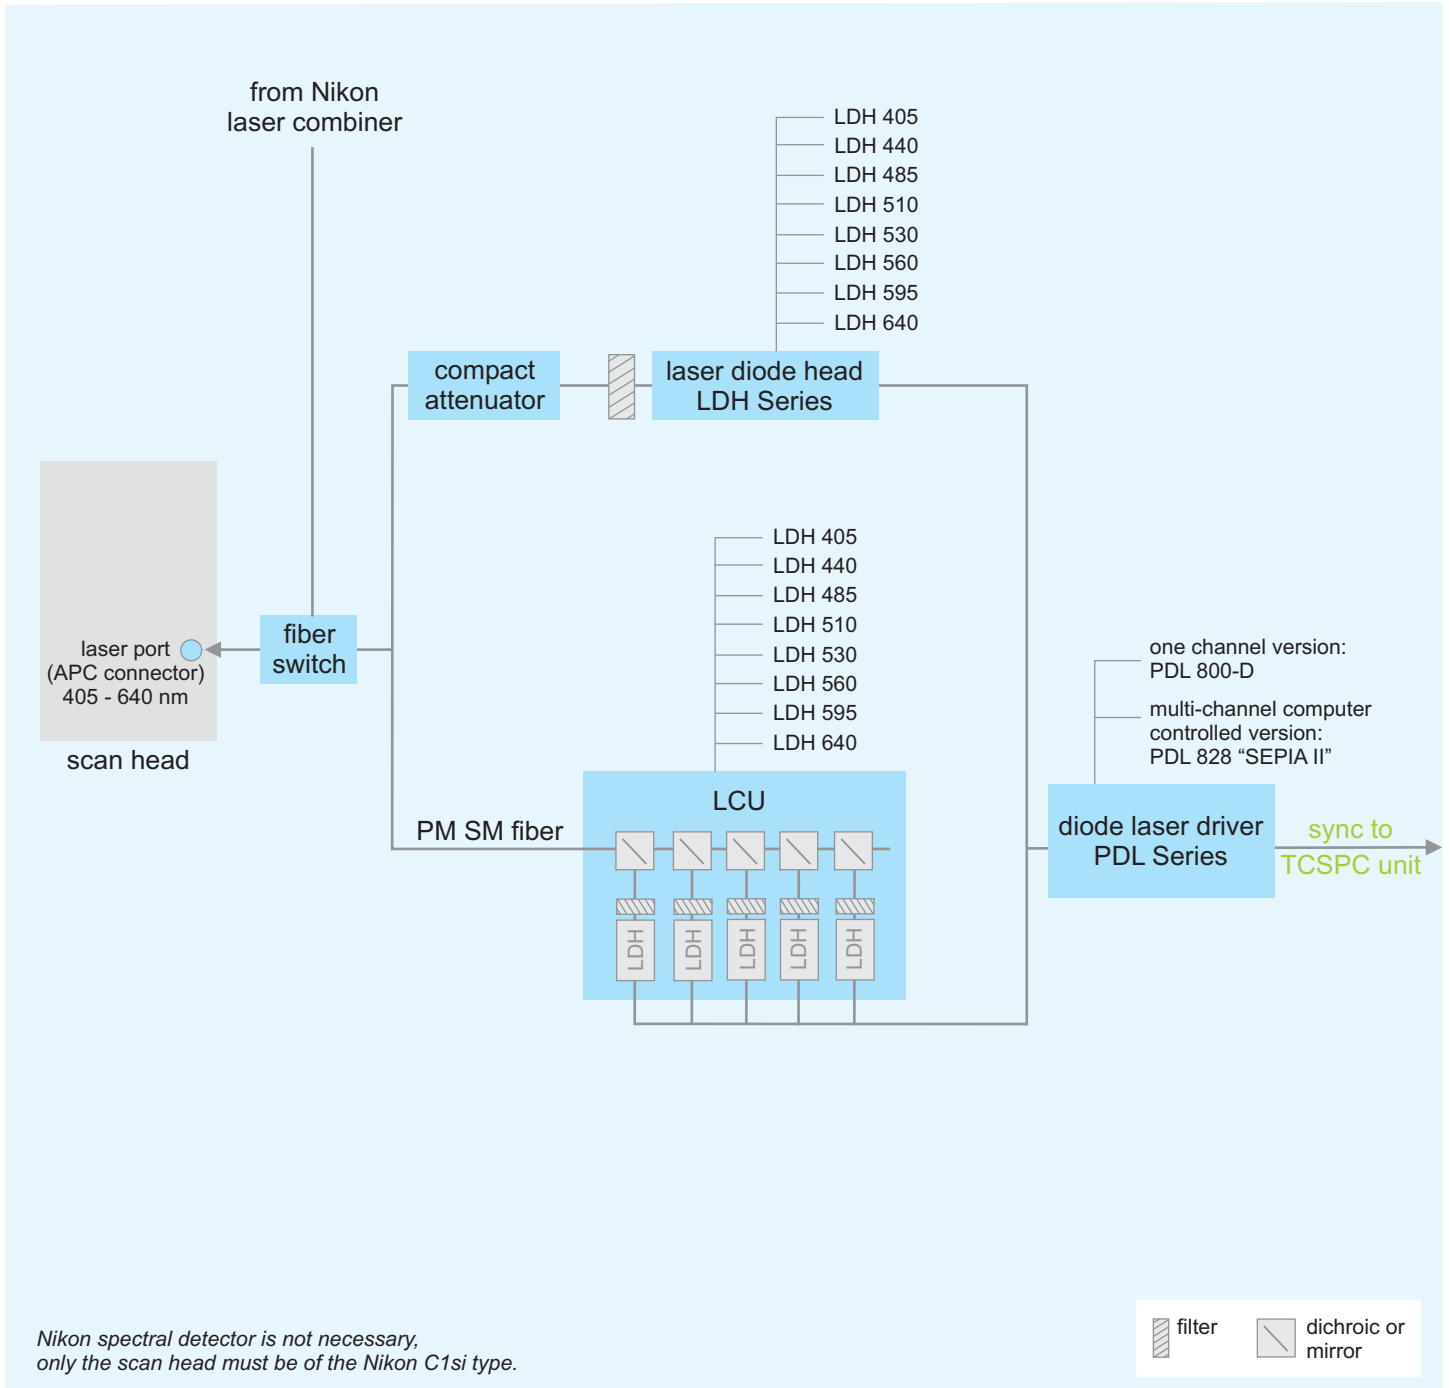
from Nikon
laser combiner

LDH 405
LDH 440
LDH 485
LDH 510
LDH 530
LDH 560
LDH 595
LDH 640

compact attenuator

laser diode head
LDH Series

laser port
(APC connector)
405 - 640 nm

scan head

fiber switch

LDH 405
LDH 440
LDH 485
LDH 510
LDH 530
LDH 560
LDH 595
LDH 640

one channel version:
PDL 800-D

multi-channel computer controlled version:
PDL 828 “SEPIA II”

LCU

PM SM fiber

LDH LDH LDH LDH LDH

diode laser driver
PDL Series

sync to
TCSPC unit

*Nikon spectral detector is not necessary, only the scan head must be of the Nikon C1si type.*

filter

dichroic or mirror